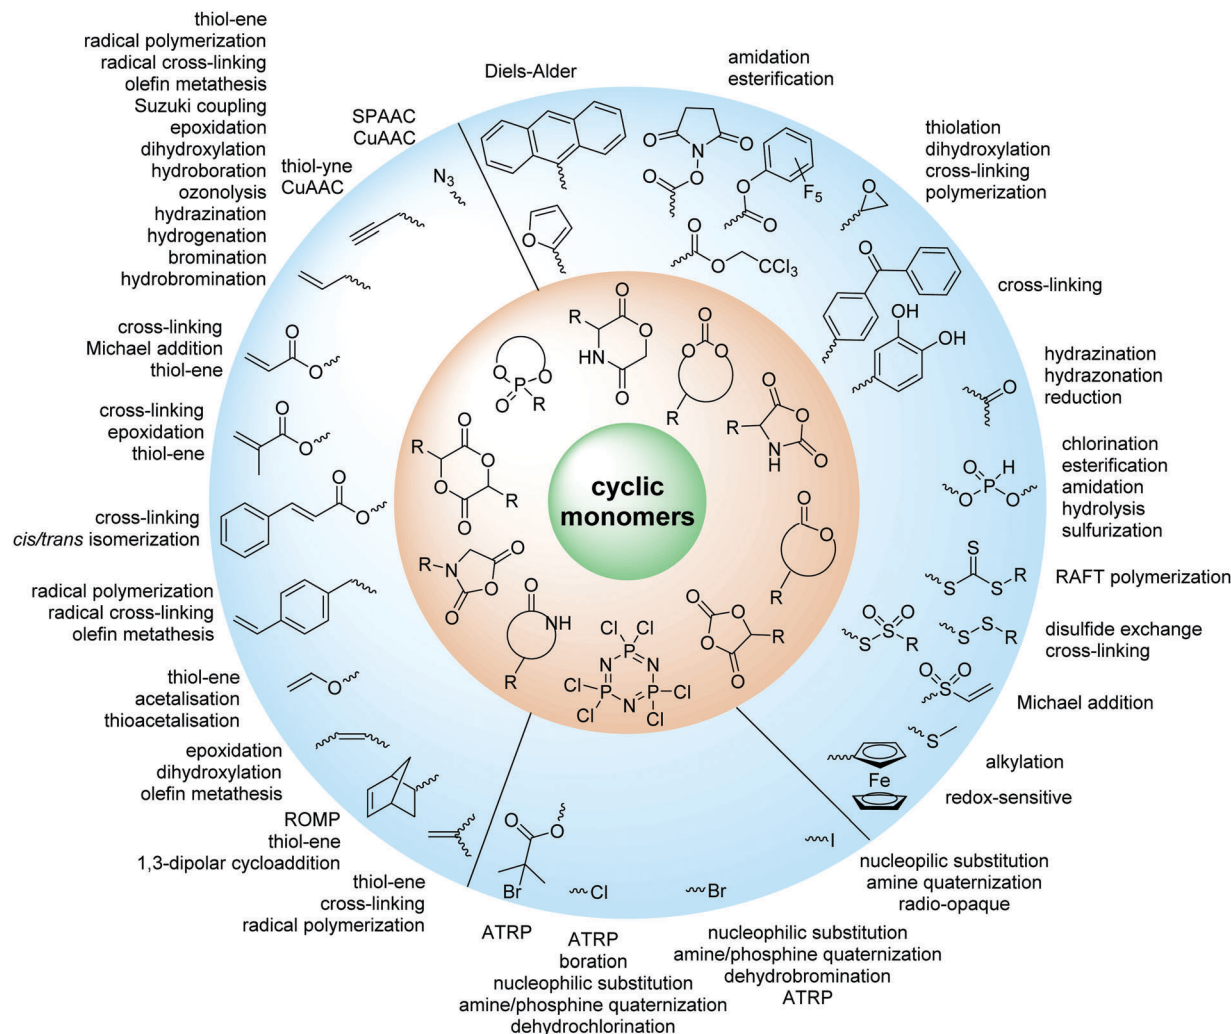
thiol-ene
radical polymerization
radical cross-linking
olefin metathesis
Suzuki coupling
epoxidation
dihydroxylation
hydroboration
ozonolysis
hydrazination
hydrogenation
bromination
hydrobromination

SPAAC
CuAAC

thiol-yne
CuAAC

$N_3$

Diels-Alder

amidation
esterification

$F_5$

$CCl_3$

thiolation
dihydroxylation
cross-linking
polymerization

cross-linking

OH
OH

hydrazination
hydrazonation
reduction

chlorination
esterification
amidation
hydrolysis
sulfurization

RAFT polymerization

disulfide exchange
cross-linking

Michael addition

alkylation

Fe

redox-sensitive

cross-linking
Michael addition
thiol-ene

cross-linking
epoxidation
thiol-ene

cross-linking
*cis/trans* isomerization

radical polymerization
radical cross-linking
olefin metathesis

thiol-ene
acetalisation
thioacetalisation

epoxidation
dihydroxylation
olefin metathesis

ROMP
thiol-ene
1,3-dipolar cycloaddition

thiol-ene
cross-linking
radical polymerization

cyclic monomers

R
HN
NH
Cl
N
P

Br
Cl
Br
I

nucleopilic substitution
amine quaternization
radio-opaque

ATRP

ATRP
boration
nucleophilic substitution
amine/phosphine quaternization
dehydrochlorination

nucleophilic substitution
amine/phosphine quaternization
dehydrobromination
ATRP